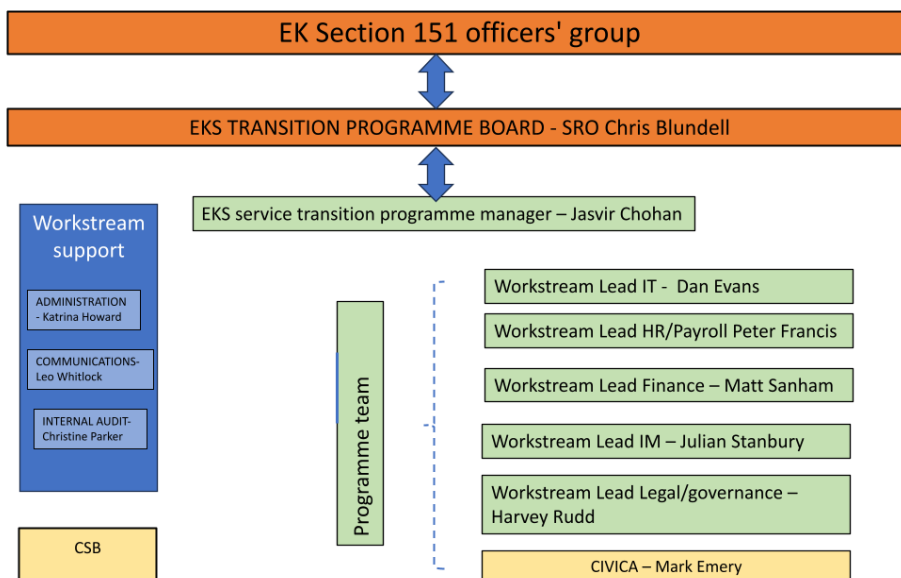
EK Section 151 officers' group

EKS TRANSITION PROGRAMME BOARD - SRO Chris Blundell

EKS service transition programme manager – Jasvir Chohan

Workstream support

ADMINISTRATION - Katrina Howard

COMMUNICATIONS- Leo Whitlock

INTERNAL AUDIT- Christine Parker

CSB

Programme team

Workstream Lead IT - Dan Evans

Workstream Lead HR/Payroll Peter Francis

Workstream Lead Finance – Matt Sanham

Workstream Lead IM – Julian Stanbury

Workstream Lead Legal/governance – Harvey Rudd

CIVICA – Mark Emery